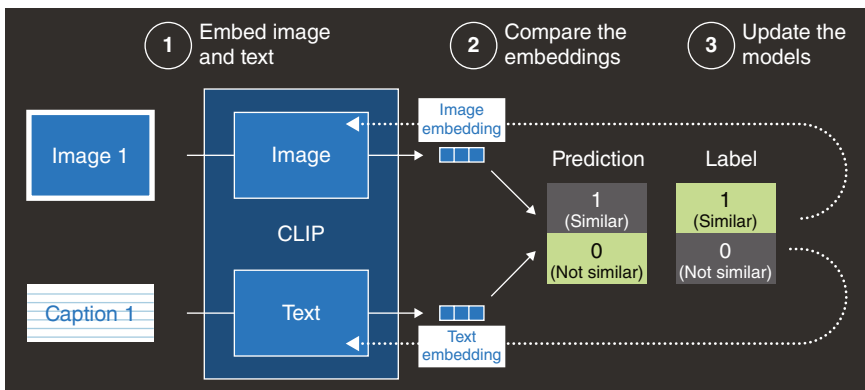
1 Embed image and text

2 Compare the embeddings

3 Update the models

Image 1

Caption 1

Image

CLIP

Text

Image embedding

Text embedding

Prediction

1 (Similar)

0 (Not similar)

Label

1 (Similar)

0 (Not similar)